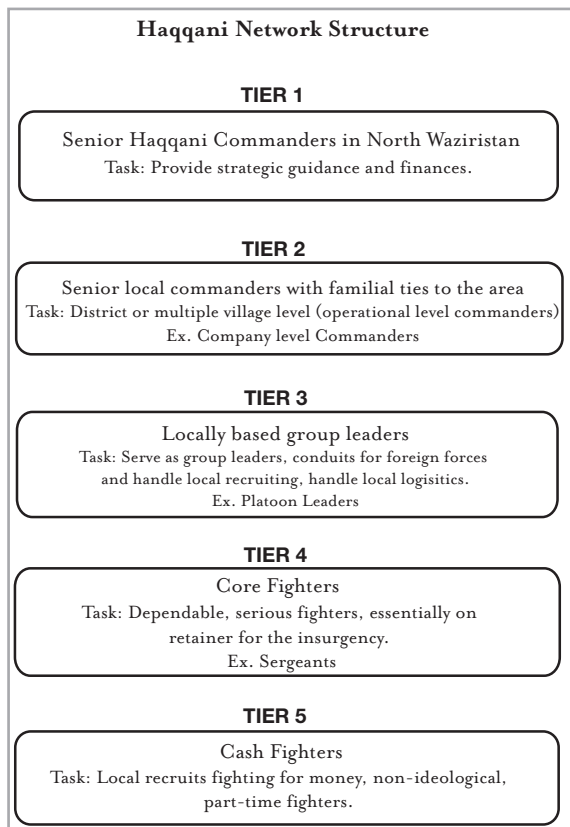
Haqqani Network Structure

TIER 1

Senior Haqqani Commanders in North Waziristan
Task: Provide strategic guidance and finances.

TIER 2

Senior local commanders with familial ties to the area
Task: District or multiple village level (operational level commanders)
Ex. Company level Commanders

TIER 3

Locally based group leaders
Task: Serve as group leaders, conduits for foreign forces and handle local recruiting, handle local logisitics.
Ex. Platoon Leaders

TIER 4

Core Fighters
Task: Dependable, serious fighters, essentially on retainer for the insurgency.
Ex. Sergeants

TIER 5

Cash Fighters
Task: Local recruits fighting for money, non-ideological, part-time fighters.